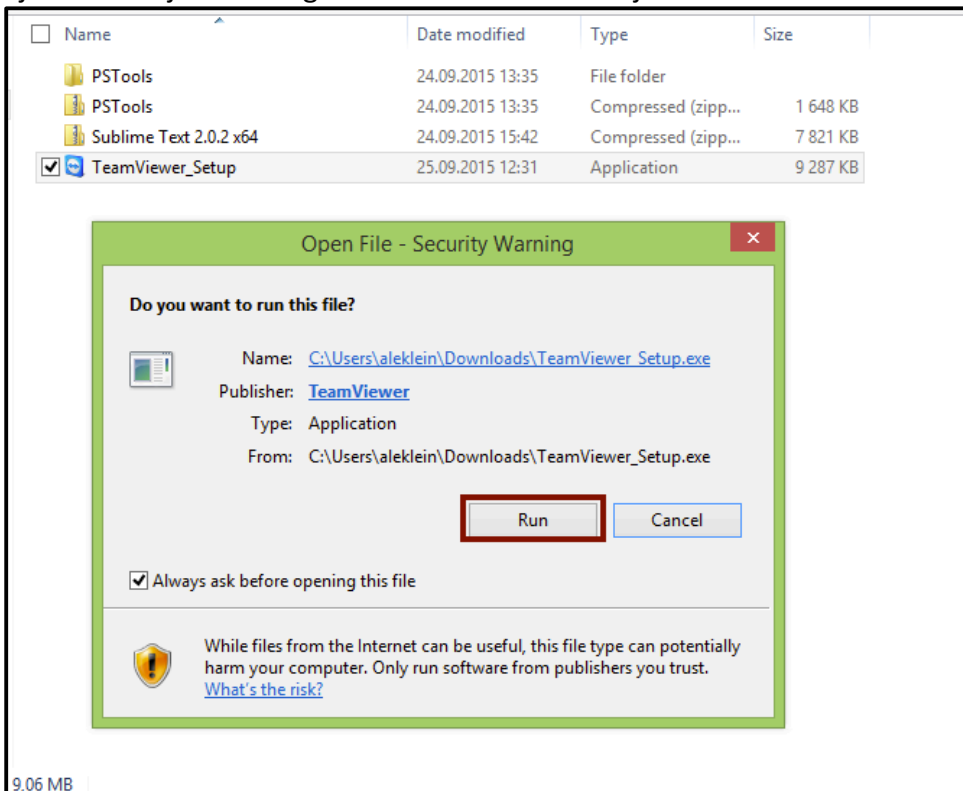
| Name | Date modified | Type | Size |
|---|---|---|---|
| PSTools | 24.09.2015 13:35 | File folder | |
| PSTools | 24.09.2015 13:35 | Compressed (zipp... | 1 648 KB |
| Sublime Text 2.0.2 x64 | 24.09.2015 15:42 | Compressed (zipp... | 7 821 KB |
| TeamViewer_Setup | 25.09.2015 12:31 | Application | 9 287 KB |

Open File - Security Warning

Do you want to run this file?

Name: C:\Users\aleklein\Downloads\TeamViewer_Setup.exe
Publisher: TeamViewer
Type: Application
From: C:\Users\aleklein\Downloads\TeamViewer_Setup.exe

Run Cancel

Always ask before opening this file

While files from the Internet can be useful, this file type can potentially harm your computer. Only run software from publishers you trust. What's the risk?

9.06 MB